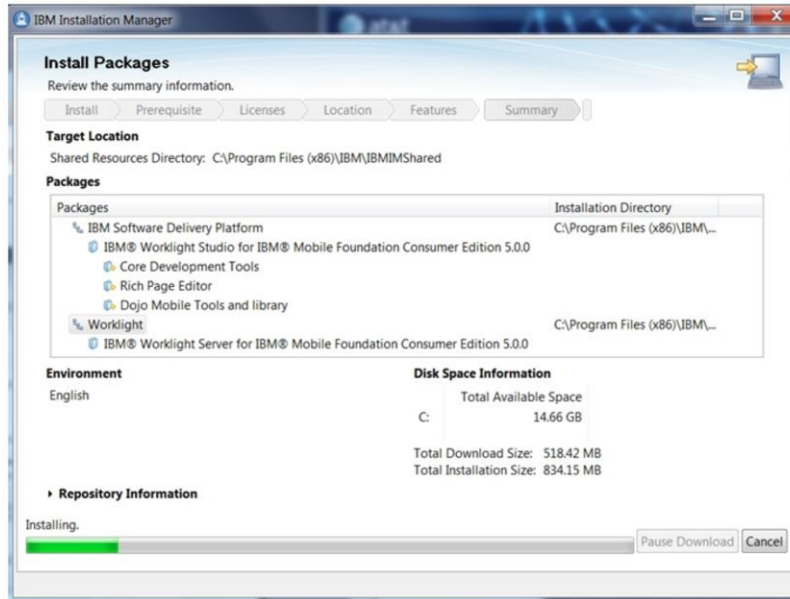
IBM Installation Manager

Install Packages

Review the summary information.

Install | Prerequisite | Licenses | Location | Features | Summary

Target Location

Shared Resources Directory: C:\Program Files (x86)\IBM\IBMIMShared

Packages

| Packages | Installation Directory |
|---|---|
| IBM Software Delivery Platform | C:\Program Files (x86)\IBM\... |
| IBM® Worklight Studio for IBM® Mobile Foundation Consumer Edition 5.0.0 | |
| Core Development Tools | |
| Rich Page Editor | |
| Dojo Mobile Tools and library | |
| Worklight | C:\Program Files (x86)\IBM\... |
| IBM® Worklight Server for IBM® Mobile Foundation Consumer Edition 5.0.0 | |

Environment

English

Disk Space Information

| | Total Available Space |
|---|---|
| C: | 14.66 GB |

Total Download Size: 518.42 MB
Total Installation Size: 834.15 MB

Repository Information

Installing.

Pause Download | Cancel